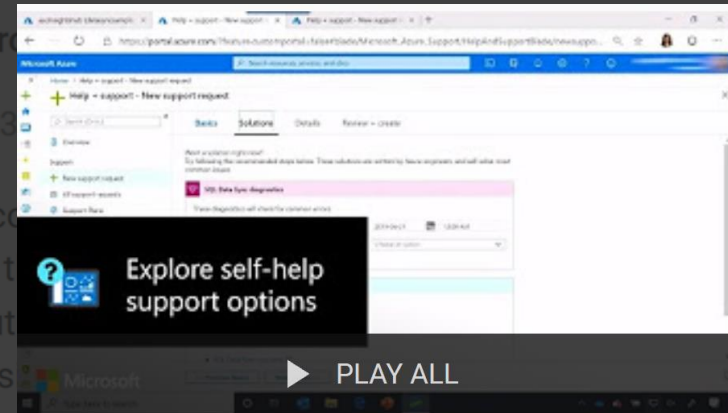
Help + support - New support ×
Help + support - New support ×
https://portal.azure.com/#blade/Microsoft_Azure_Support/HelpAndSupportBlade/newsuppo...
Microsoft Azure
Search resources, services, and docs
Home > Help + support > New support request
Help + support - New support request
Search (Ctrl+/)
Overview
Support
New support request
All support requests
Support Plans
Basics
Solutions
Details
Review + create
SQL Data Sync diagnostics
Choose an option
Explore self-help support options
PLAY ALL
Microsoft